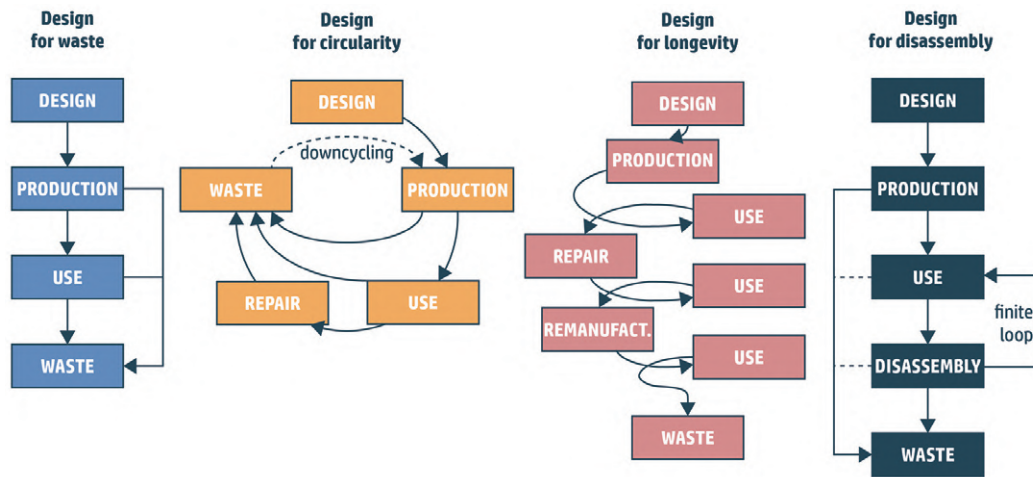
Design for waste

DESIGN

PRODUCTION

USE

WASTE

Design for circularity

DESIGN

downcycling

WASTE

PRODUCTION

REPAIR

USE

Design for longevity

DESIGN

PRODUCTION

USE

REPAIR

USE

REMANUFACT.

USE

WASTE

Design for disassembly

DESIGN

PRODUCTION

USE

finite loop

DISASSEMBLY

WASTE